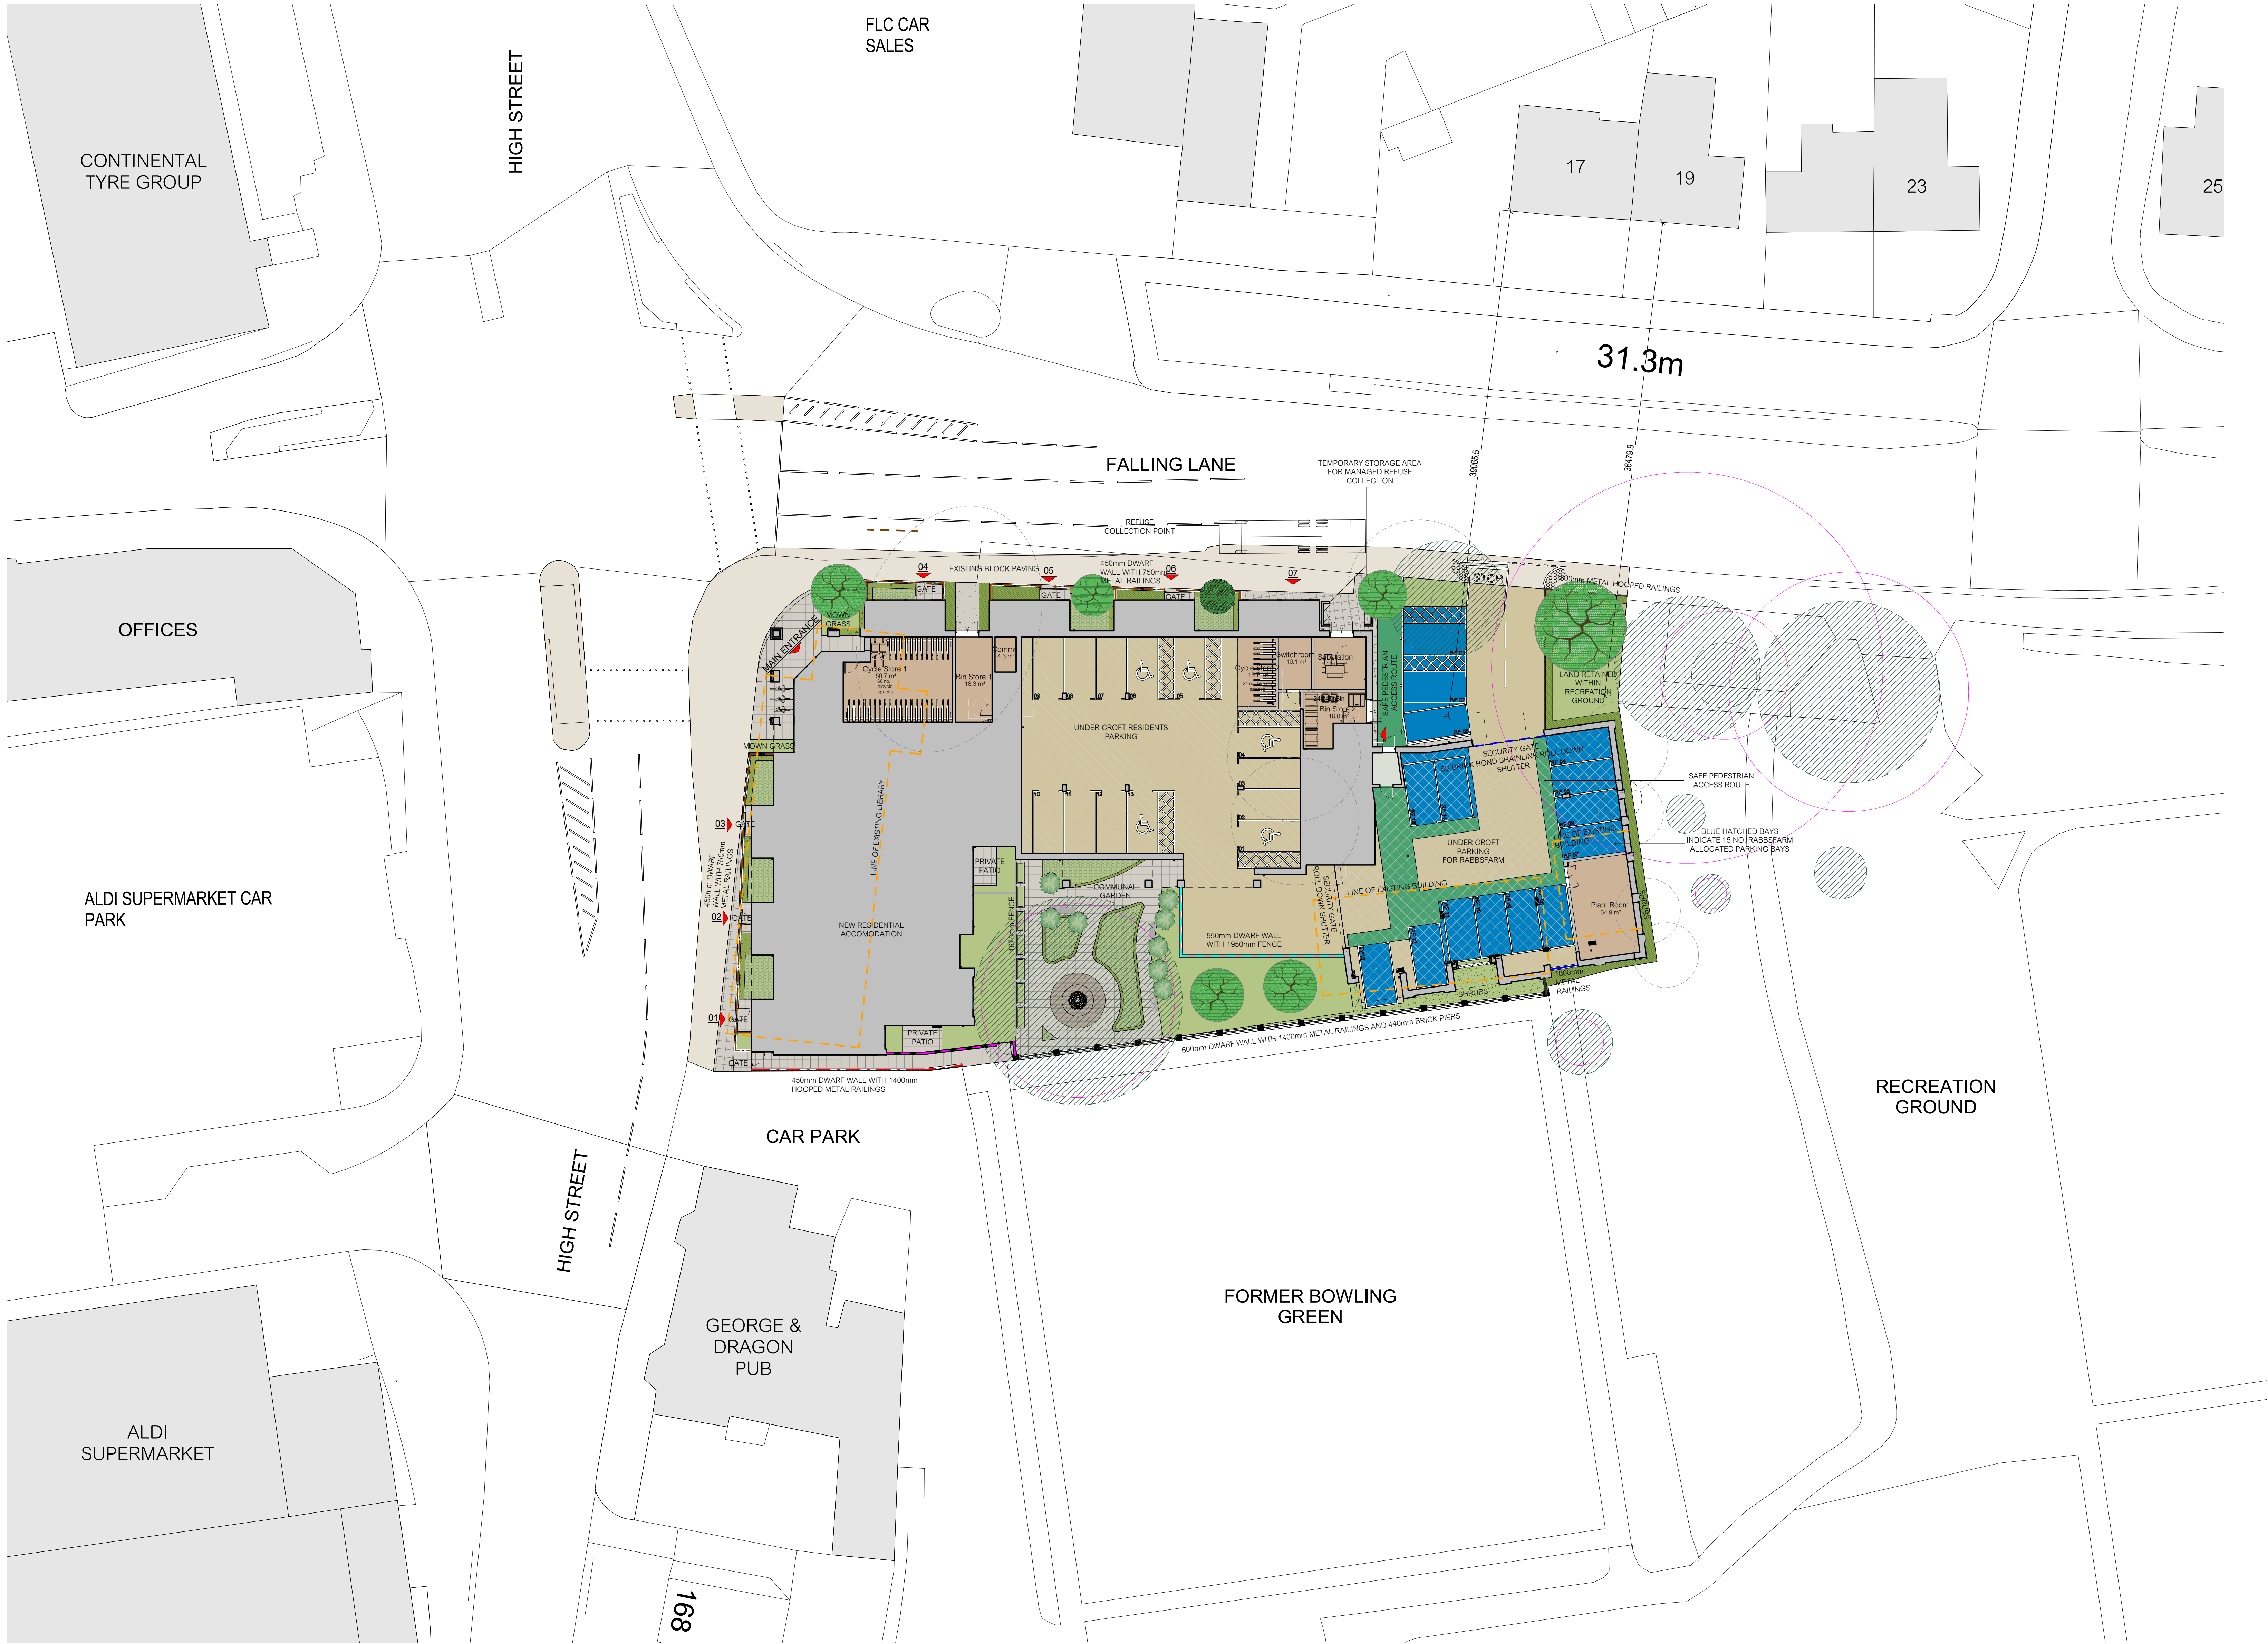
FLC CAR SALES

CONTINENTAL TYRE GROUP

HIGH STREET

17

19

23

25

31.3m

FALLING LANE

TEMPORARY STORAGE AREA FOR MANAGED REFUSE COLLECTION

39065.5

36479.9

REFUSE COLLECTION POINT

OFFICES

04

EXISTING BLOCK PAVING

05

450mm DWARF WALL WITH 750mm METAL RAILINGS

06

07

GATE

GATE

GATE

STOP

1800mm METAL HOOPED RAILINGS

MOWN GRASS

MAIN ENTRANCE

Cycle Store 1
50.7 m²
60 No. bicycle spaces

Bin Store 1
18.3 m²

Comms
4.3 m²

Switchroom
10.1 m²

Sub-station

Cycle Store 2

Bin Store 2
16.0 m²

SAFE PEDESTRIAN ACCESS ROUTE

LAND RETAINED WITHIN RECREATION GROUND

UNDER CROFT RESIDENTS PARKING

SECURITY GATE
SB BRICK BOND SHAINLINK ROLL DOWN SHUTTER

SAFE PEDESTRIAN ACCESS ROUTE

MOWN GRASS

BLUE HATCHED BAYS INDICATE 15 NO. RABBSFARM ALLOCATED PARKING BAYS

LINE OF EXISTING BUILDING

UNDER CROFT PARKING FOR RABBSFARM

ALDI SUPERMARKET CAR PARK

03

GATE

450mm DWARF WALL WITH 750mm METAL RAILINGS

LINE OF EXISTING LIBRARY

PRIVATE PATIO

COMMUNAL GARDEN

LINE OF EXISTING BUILDING

SECURITY GATE ROLL DOWN SHUTTER

Plant Room
34.9 m²

SHRUBS

02

GATE

NEW RESIDENTIAL ACCOMODATION

1800mm FENCE

550mm DWARF WALL WITH 1950mm FENCE

SHRUBS

1800mm METAL RAILINGS

01

GATE

GATE

PRIVATE PATIO

600mm DWARF WALL WITH 1400mm METAL RAILINGS AND 440mm BRICK PIERS

450mm DWARF WALL WITH 1400mm HOOPED METAL RAILINGS

CAR PARK

RECREATION GROUND

HIGH STREET

FORMER BOWLING GREEN

GEORGE & DRAGON PUB

ALDI SUPERMARKET

168